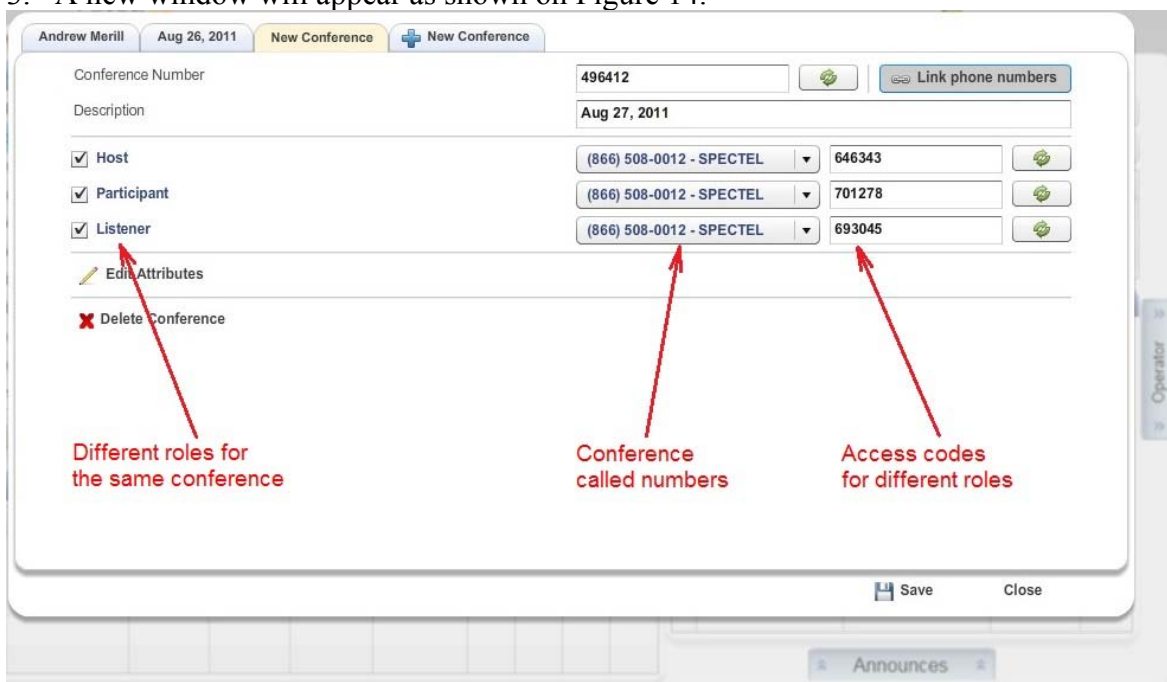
5. A new window will appear as shown on Figure 14.

Andrew Merill | Aug 26, 2011 | New Conference | New Conference

Conference Number 496412 Link phone numbers

Description Aug 27, 2011

Host (866) 508-0012 - SPECTEL 646343

Participant (866) 508-0012 - SPECTEL 701278

Listener (866) 508-0012 - SPECTEL 693045

Edit Attributes

Delete Conference

Different roles for the same conference

Conference called numbers

Access codes for different roles

Operator

Save Close

Announces